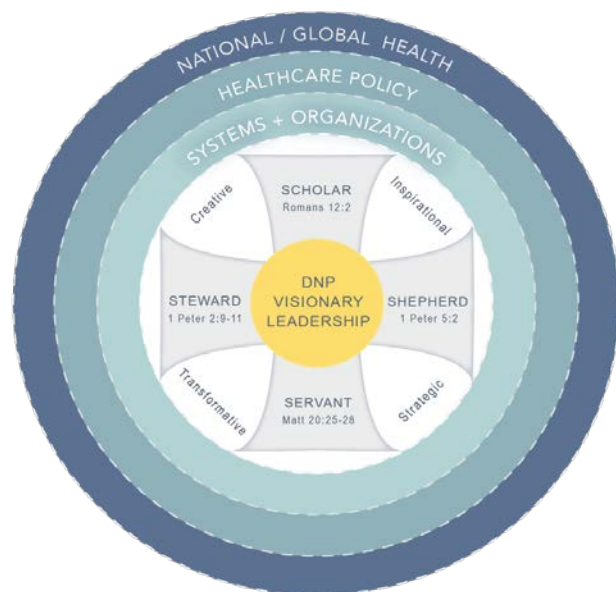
NATIONAL / GLOBAL HEALTH

HEALTHCARE POLICY

SYSTEMS + ORGANIZATIONS

SCHOLAR
Romans 12:2

Creative

Inspirational

STEWARD
1 Peter 2:9-11

DNP VISIONARY LEADERSHIP

SHEPHERD
1 Peter 5:2

Transformative

Strategic

SERVANT
Matt 20:25-28